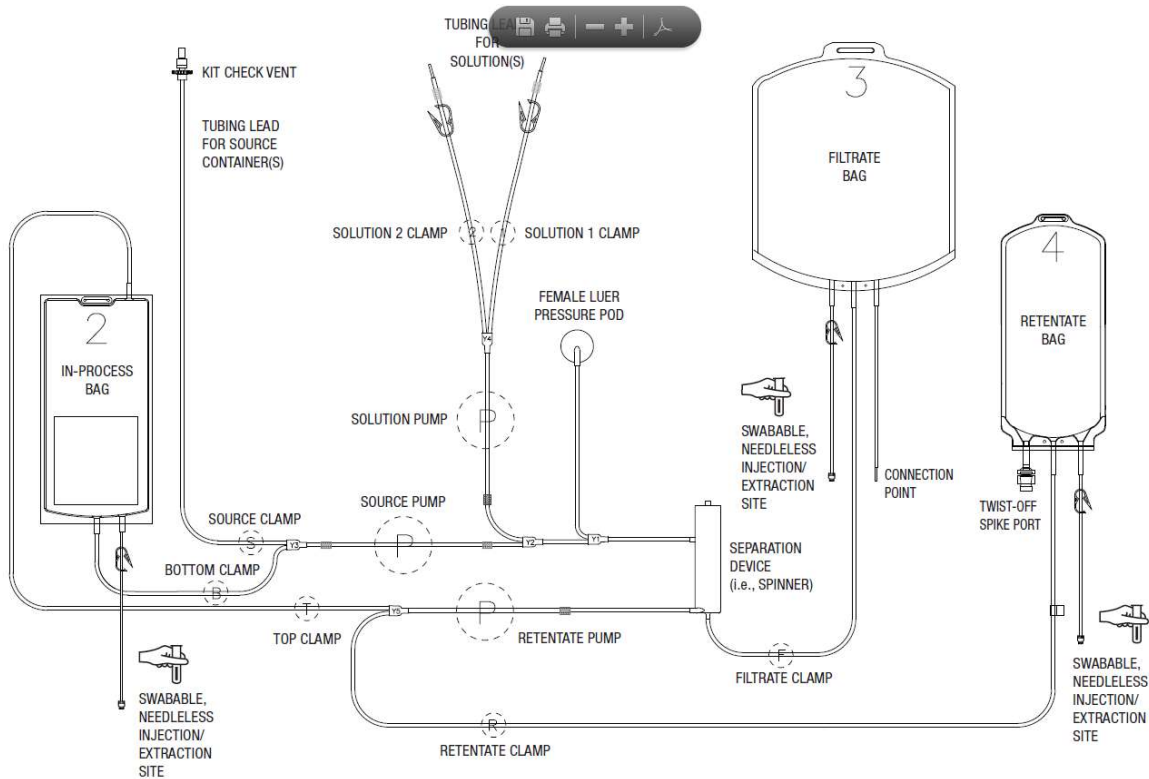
TUBING LEAD FOR SOLUTION(S)

KIT CHECK VENT

TUBING LEAD FOR SOURCE CONTAINER(S)

3

FILTRATE BAG

4

RETENTATE BAG

SOLUTION 2 CLAMP

2

1

SOLUTION 1 CLAMP

Y4

FEMALE LUER PRESSURE POD

2

IN-PROCESS BAG

SOLUTION PUMP

P

SWABABLE, NEEDLELESS INJECTION/ EXTRACTION SITE

CONNECTION POINT

SOURCE PUMP

P

TWIST-OFF SPIKE PORT

SOURCE CLAMP

S

Y3

Y2

Y1

SEPARATION DEVICE (i.e., SPINNER)

BOTTOM CLAMP

B

T

Y5

P

TOP CLAMP

RETENTATE PUMP

F

FILTRATE CLAMP

SWABABLE, NEEDLELESS INJECTION/ EXTRACTION SITE

SWABABLE, NEEDLELESS INJECTION/ EXTRACTION SITE

R

RETENTATE CLAMP